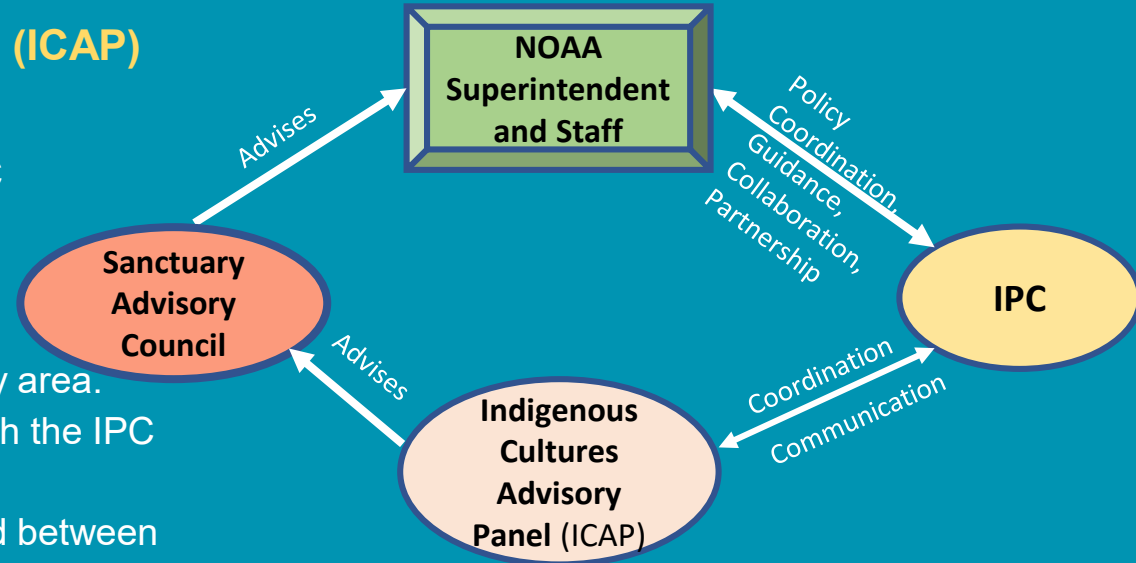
(ICAP)

NOAA Superintendent and Staff

Advises

Policy Coordination, Guidance, Collaboration, Partnership

Sanctuary Advisory Council

IPC

Advises

y area.
h the IPC

d between

Indigenous Cultures Advisory Panel (ICAP)

Coordination

Communication